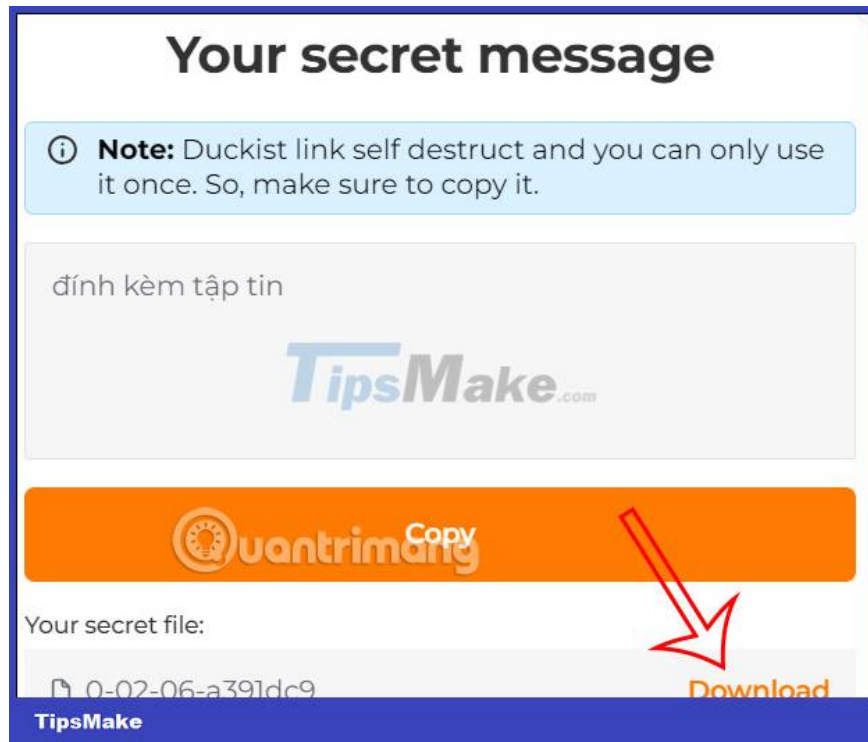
Your secret message

ⓘ **Note:** Duckist link self destruct and you can only use it once. So, make sure to copy it.

đính kèm tập tin

TipsMake.com

Quantrimang

Copy

Your secret file:

0-02-06-a391dc9

Download

TipsMake